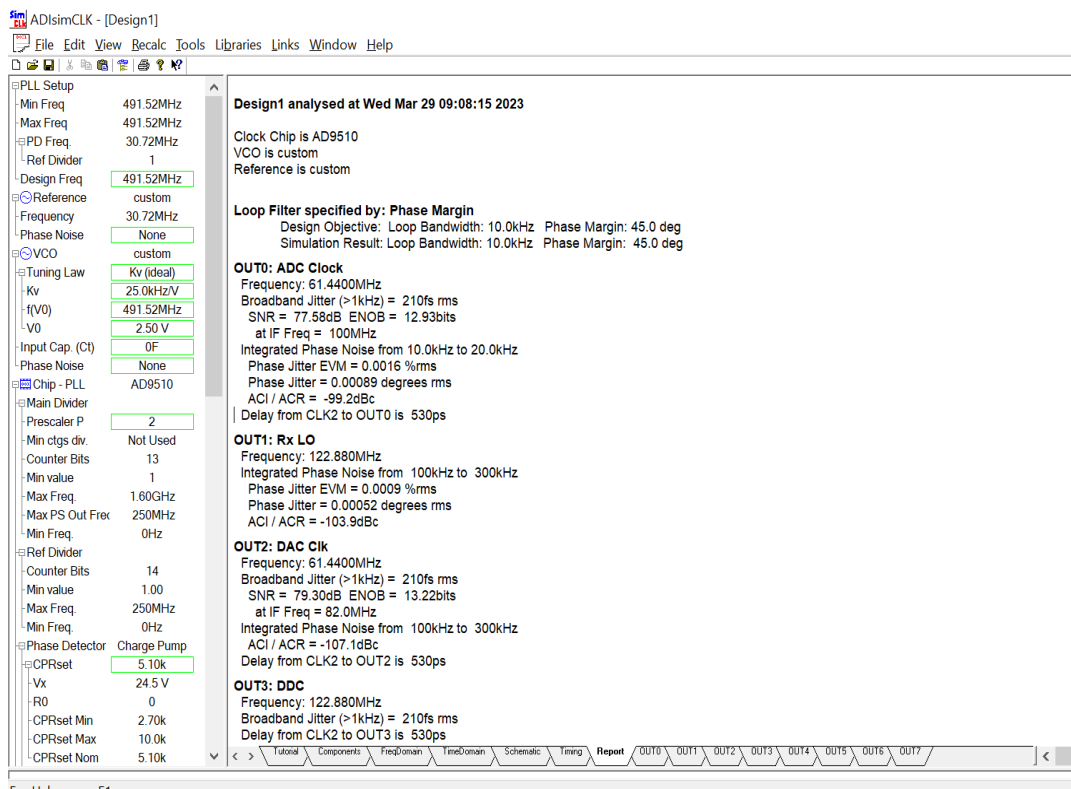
ADIsimCLK - [Design1]

File Edit View Recalc Tools Libraries Links Window Help

PLL Setup
Min Freq 491.52MHz
Max Freq 491.52MHz
PD Freq. 30.72MHz
Ref Divider 1
Design Freq 491.52MHz
Reference custom
Frequency 30.72MHz
Phase Noise None
VCO custom
Tuning Law Kv (ideal)
Kv 25.0kHz/V
f(V0) 491.52MHz
V0 2.50 V
Input Cap. (Ct) 0F
Phase Noise None
Chip - PLL AD9510
Main Divider
Prescaler P 2
Min ctgs div. Not Used
Counter Bits 13
Min value 1
Max Freq. 1.60GHz
Max PS Out Freq 250MHz
Min Freq. 0Hz
Ref Divider
Counter Bits 14
Min value 1.00
Max Freq. 250MHz
Min Freq. 0Hz
Phase Detector Charge Pump
CPRset 5.10k
Vx 24.5 V
R0 0
CPRset Min 2.70k
CPRset Max 10.0k
CPRset Nom 5.10k

Design1 analysed at Wed Mar 29 09:08:15 2023

Clock Chip is AD9510
VCO is custom
Reference is custom

Loop Filter specified by: Phase Margin
Design Objective: Loop Bandwidth: 10.0kHz Phase Margin: 45.0 deg
Simulation Result: Loop Bandwidth: 10.0kHz Phase Margin: 45.0 deg

OUT0: ADC Clock
Frequency: 61.4400MHz
Broadband Jitter (>1kHz) = 210fs rms
SNR = 77.58dB ENOB = 12.93bits
at IF Freq = 100MHz
Integrated Phase Noise from 10.0kHz to 20.0kHz
Phase Jitter EVM = 0.0016 %rms
Phase Jitter = 0.00089 degrees rms
ACI / ACR = -99.2dBc
Delay from CLK2 to OUT0 is 530ps

OUT1: Rx LO
Frequency: 122.880MHz
Integrated Phase Noise from 100kHz to 300kHz
Phase Jitter EVM = 0.0009 %rms
Phase Jitter = 0.00052 degrees rms
ACI / ACR = -103.9dBc

OUT2: DAC Clk
Frequency: 61.4400MHz
Broadband Jitter (>1kHz) = 210fs rms
SNR = 79.30dB ENOB = 13.22bits
at IF Freq = 82.0MHz
Integrated Phase Noise from 100kHz to 300kHz
ACI / ACR = -107.1dBc
Delay from CLK2 to OUT2 is 530ps

OUT3: DDC
Frequency: 122.880MHz
Broadband Jitter (>1kHz) = 210fs rms
Delay from CLK2 to OUT3 is 530ps

Tutorial Components FreqDomain TimeDomain Schematic Timing Report OUT0 OUT1 OUT2 OUT3 OUT4 OUT5 OUT6 OUT7